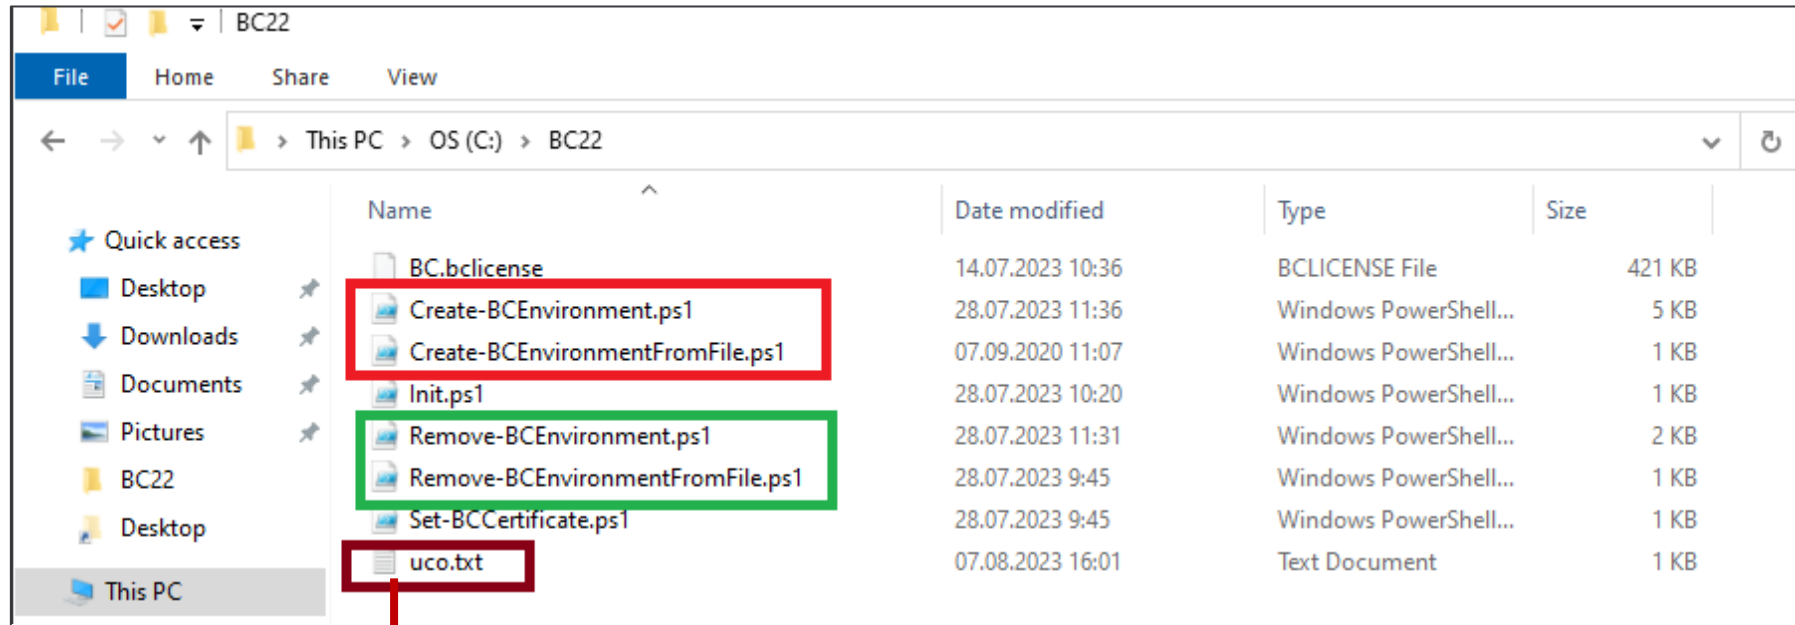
BC22

File Home Share View

This PC › OS (C:) › BC22

Quick access
Desktop
Downloads
Documents
Pictures
BC22
Desktop
This PC

| Name | Date modified | Type | Size |
|---|---|---|---|
| BC.bclicense | 14.07.2023 10:36 | BCLICENSE File | 421 KB |
| Create-BCEnvironment.ps1 | 28.07.2023 11:36 | Windows PowerShell... | 5 KB |
| Create-BCEnvironmentFromFile.ps1 | 07.09.2020 11:07 | Windows PowerShell... | 1 KB |
| Init.ps1 | 28.07.2023 10:20 | Windows PowerShell... | 1 KB |
| Remove-BCEnvironment.ps1 | 28.07.2023 11:31 | Windows PowerShell... | 2 KB |
| Remove-BCEnvironmentFromFile.ps1 | 28.07.2023 9:45 | Windows PowerShell... | 1 KB |
| Set-BCCertificate.ps1 | 28.07.2023 9:45 | Windows PowerShell... | 1 KB |
| uco.txt | 07.08.2023 16:01 | Text Document | 1 KB |